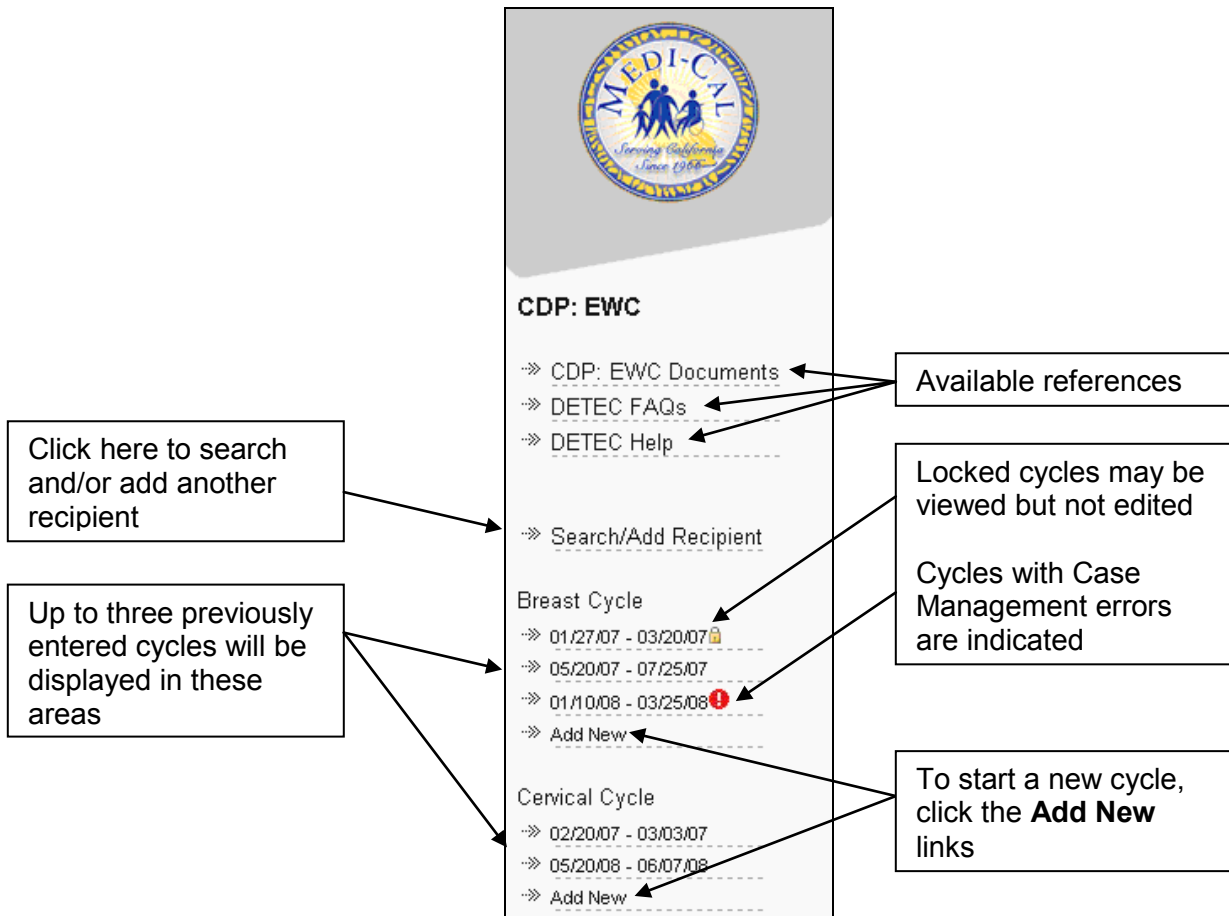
MEDI-CAL
Serving California
Since 1966

CDP: EWC

CDP: EWC Documents
DETEC FAQs
DETEC Help

Available references

Click here to search and/or add another recipient

Search/Add Recipient

Locked cycles may be viewed but not edited

Cycles with Case Management errors are indicated

Breast Cycle
01/27/07 - 03/20/07
05/20/07 - 07/25/07
01/10/08 - 03/25/08
Add New

Up to three previously entered cycles will be displayed in these areas

Cervical Cycle
02/20/07 - 03/03/07
05/20/08 - 06/07/08
Add New

To start a new cycle, click the **Add New** links